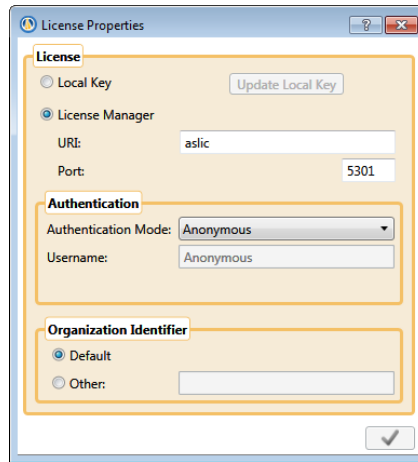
License Properties

?

License

Local Key

Update Local Key

License Manager

URI: aslic

Port: 5301

Authentication

Authentication Mode: Anonymous

Username: Anonymous

Organization Identifier

Default

Other: